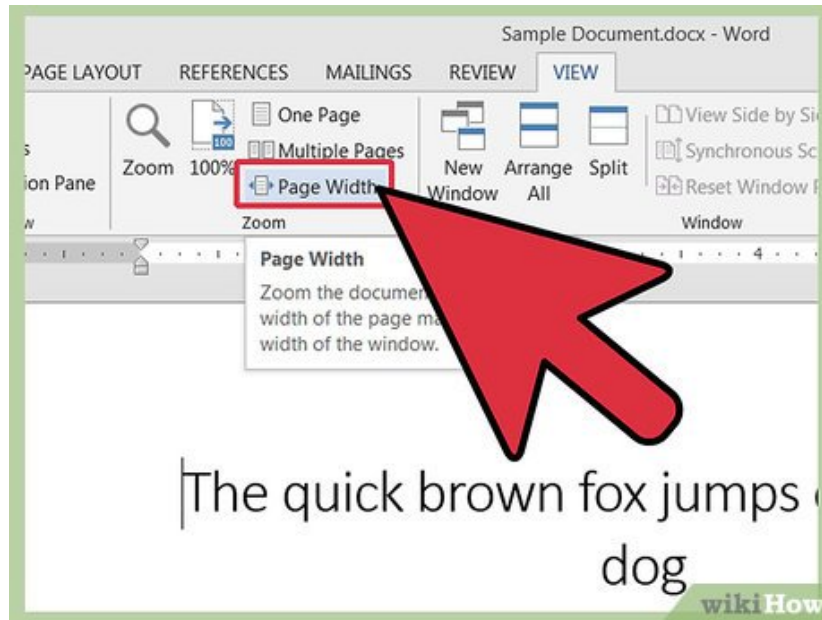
Sample Document.docx - Word

PAGE LAYOUT REFERENCES MAILINGS REVIEW VIEW

s
ion Pane
w

Zoom 100%

100

One Page
Multiple Pages
Page Width

Zoom

New Window
Arrange All
Split

View Side by Si
Synchronous Sc
Reset Window P

Window

4

Page Width
Zoom the documen
width of the page ma
width of the window.

The quick brown fox jumps
dog

wikiHow